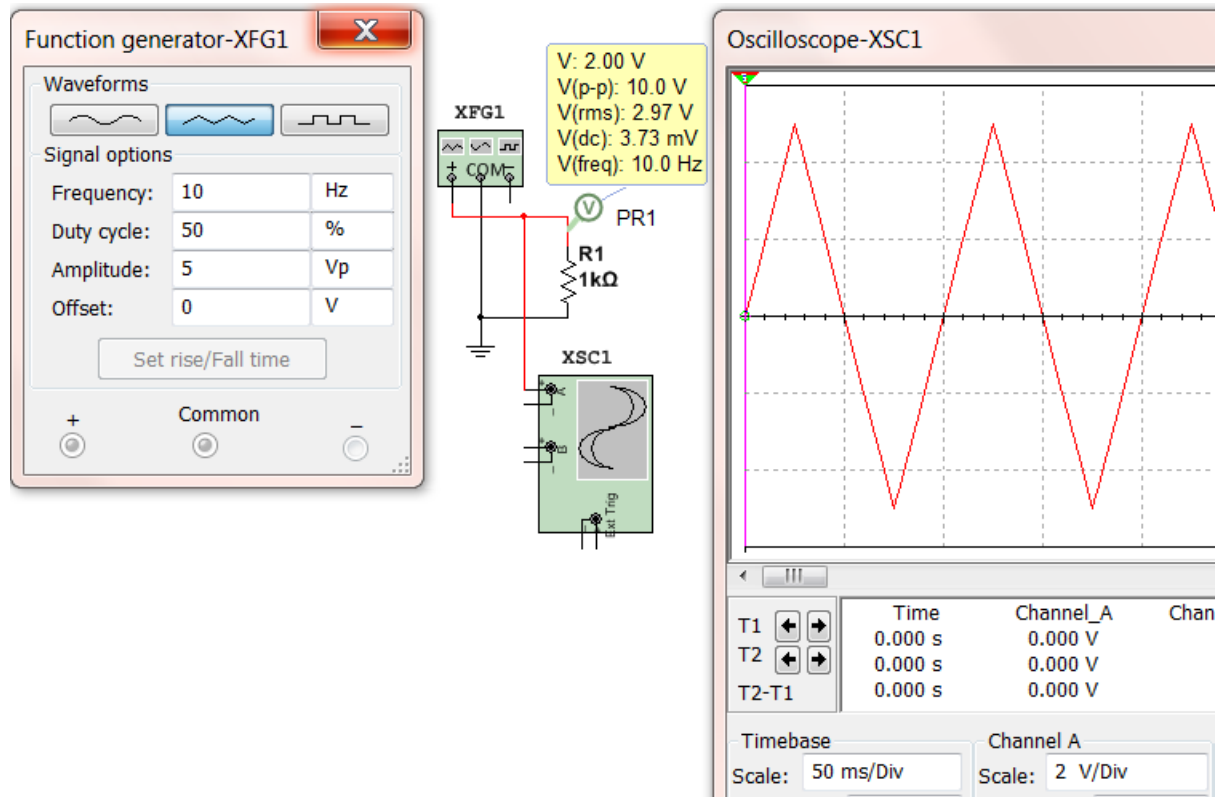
Function generator-XFG1

Waveforms

Signal options

| Frequency: | 10 | Hz |
|---|---|---|
| Duty cycle: | 50 | % |
| Amplitude: | 5 | Vp |
| Offset: | 0 | V |

Set rise/Fall time

+ Common −

XFG1

+ COM −

V: 2.00 V
V(p-p): 10.0 V
V(rms): 2.97 V
V(dc): 3.73 mV
V(freq): 10.0 Hz

PR1

R1
1kΩ

XSC1

A

B

Ext Trig

Oscilloscope-XSC1

| | Time | Channel_A | Chan |
|---|---|---|---|
| T1 | 0.000 s | 0.000 V | |
| T2 | 0.000 s | 0.000 V | |
| T2-T1 | 0.000 s | 0.000 V | |

Timebase
Scale: 50 ms/Div

Channel A
Scale: 2 V/Div